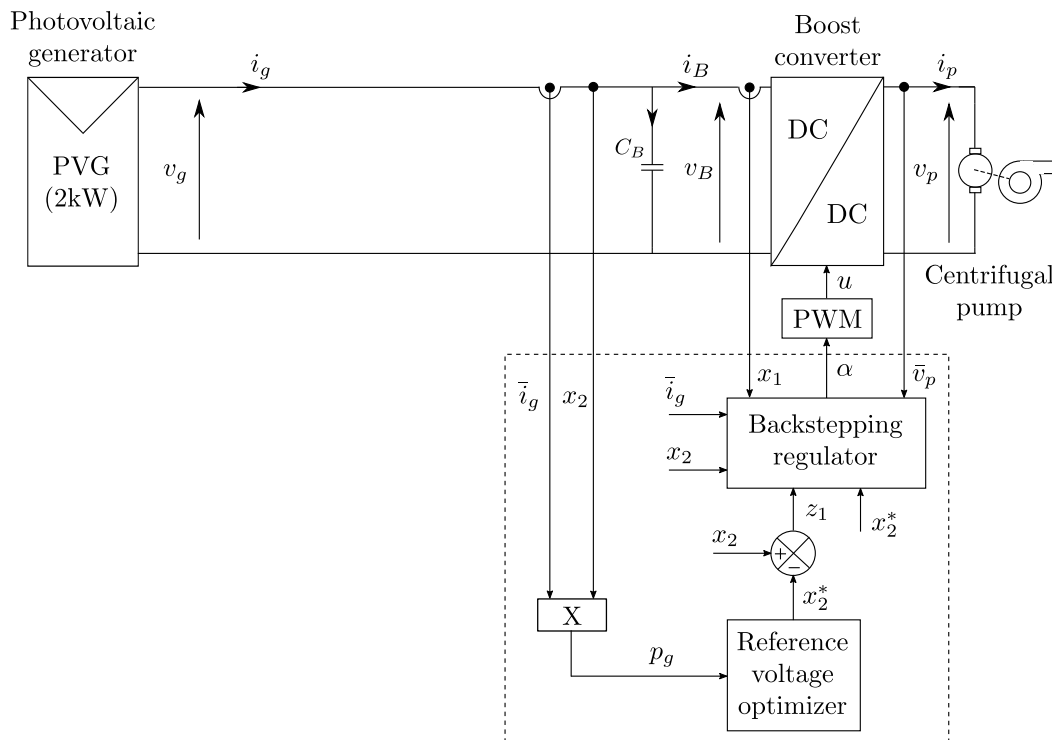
Photovoltaic generator

PVG (2kW)

$i_g$

$v_g$

$i_B$

$C_B$

$v_B$

Boost converter

DC

DC

$i_p$

$v_p$

Centrifugal pump

$u$

PWM

$\alpha$

$\bar{i}_g$

$x_2$

$x_1$

$\bar{v}_p$

$\bar{i}_g$

$x_2$

Backstepping regulator

$z_1$

$x_2^*$

$x_2$

+

−

$x_2^*$

X

$p_g$

Reference voltage optimizer